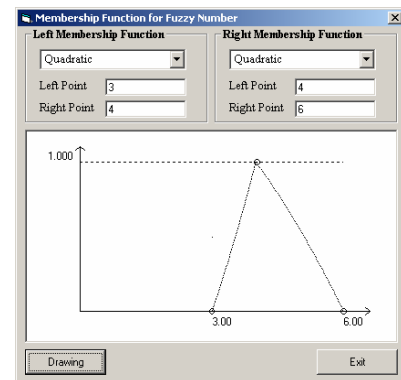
Membership Function for Fuzzy Number

Left Membership Function

Quadratic

Left Point 3

Right Point 4

Right Membership Function

Quadratic

Left Point 4

Right Point 6

1.000

3.00

6.00

Drawing

Exit